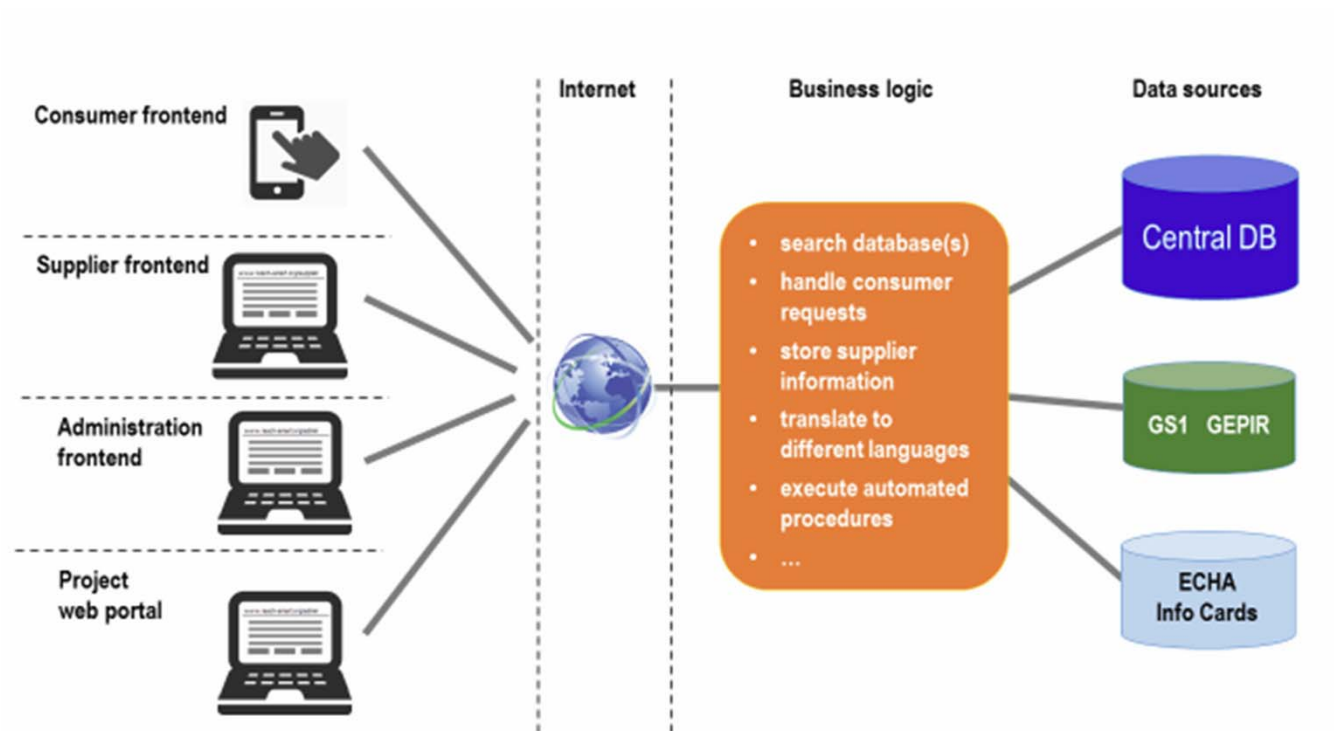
Internet

Business logic

Data sources

Consumer frontend

Supplier frontend

Administration frontend

Project web portal

- search database(s)
- handle consumer requests
- store supplier information
- translate to different languages
- execute automated procedures
- ...

Central DB

GS1 GEPIR

ECHA Info Cards